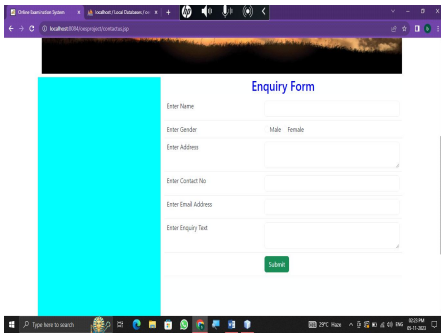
Online Examination System
localhost / Local Databases / oes
localhost:8080/oesproject/contactus.jsp

Enquiry Form

Enter Name

Enter Gender
Male Female

Enter Address

Enter Contact No

Enter Email Address

Enter Enquiry Text

Submit

Type here to search
29°C Haze ENG 10:23 PM 05-11-2023